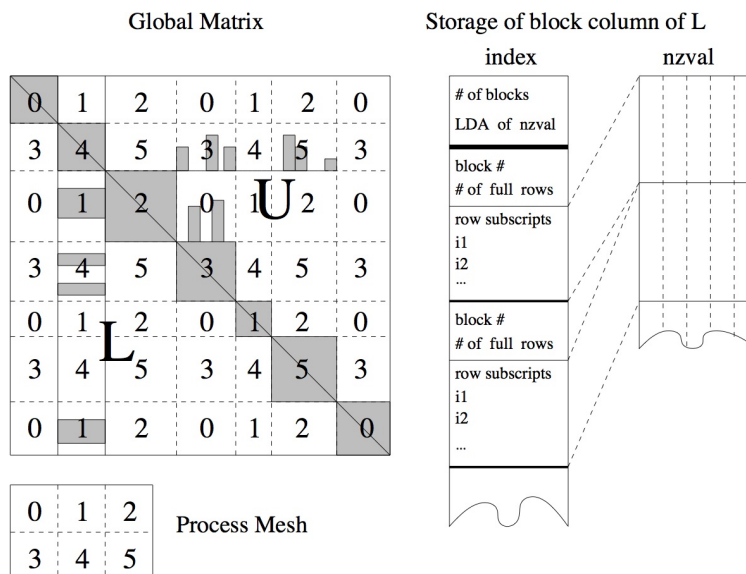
Global Matrix

| 0 | 1 | 2 | 0 | 1 | 2 | 0 |
|---|---|---|---|---|---|---|
| 3 | 4 | 5 | 3 | 4 | 5 | 3 |
| 0 | 1 | 2 | 0 | 1 | 2 | 0 |
| 3 | 4 | 5 | 3 | 4 | 5 | 3 |
| 0 | 1 | 2 | 0 | 1 | 2 | 0 |
| 3 | 4 | 5 | 3 | 4 | 5 | 3 |
| 0 | 1 | 2 | 0 | 1 | 2 | 0 |

U

L

| 0 | 1 | 2 |
|---|---|---|
| 3 | 4 | 5 |

Process Mesh

Storage of block column of L

index

# of blocks
LDA of nzval

block #
# of full rows

row subscripts
i1
i2
...

block #
# of full rows

row subscripts
i1
i2
...

nzval